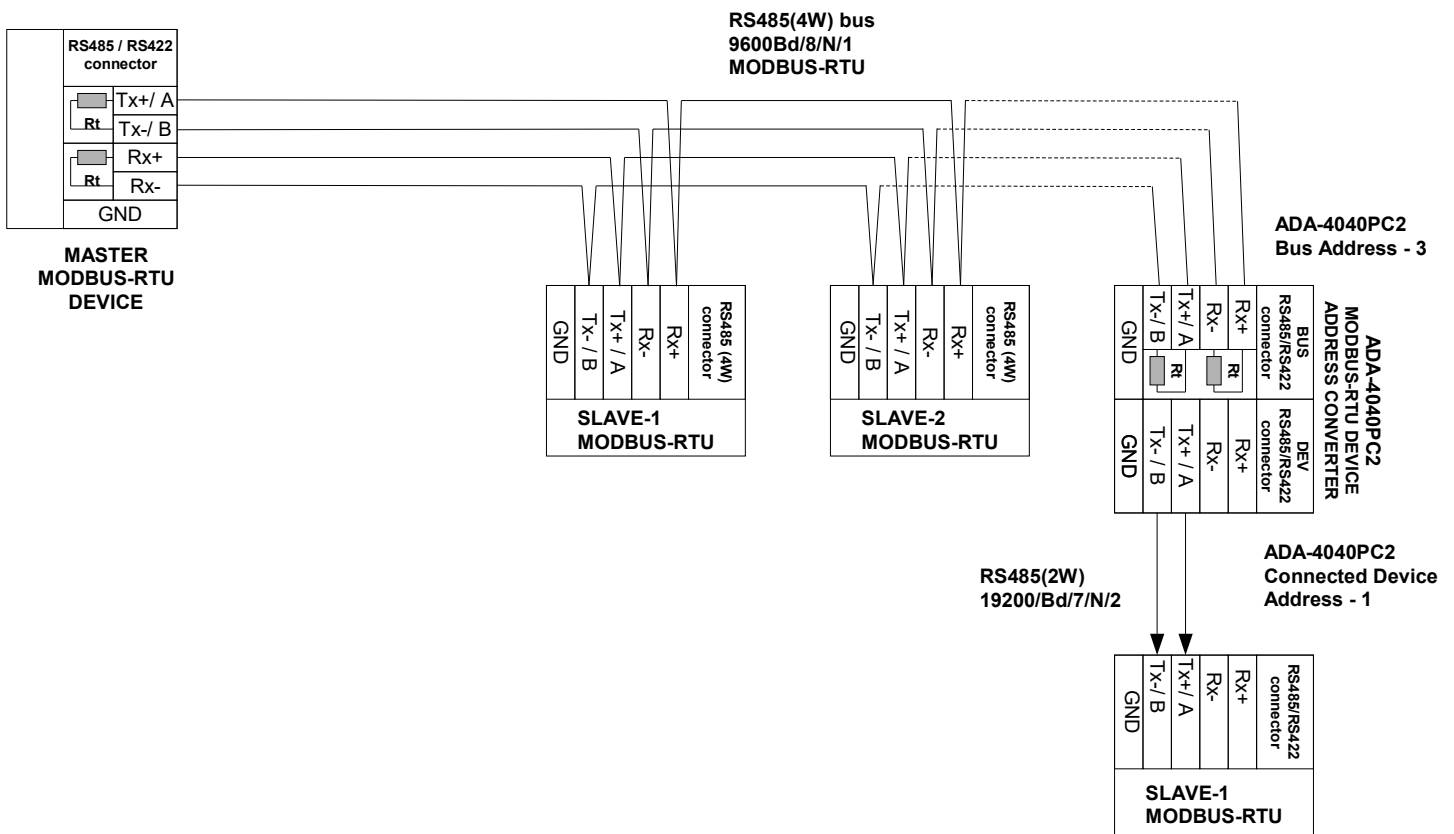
RS485(4W) bus
9600Bd/8/N/1
MODBUS-RTU

RS485 / RS422 connector
Tx+/ A
Rt
Tx-/ B
Rx+
Rt
Rx-
GND

MASTER
MODBUS-RTU
DEVICE

GND
Tx- / B
Tx+ / A
Rx-
Rx+
RS485 (4W) connector

SLAVE-1
MODBUS-RTU

GND
Tx- / B
Tx+ / A
Rx-
Rx+
RS485 (4W) connector

SLAVE-2
MODBUS-RTU

ADA-4040PC2
Bus Address - 3

GND
Tx-/ B
Tx+/ A
Rx-
Rx+
BUS RS485/RS422 connector
Rt
Rt

GND
Tx- / B
Tx+ / A
Rx-
Rx+
DEV RS485/RS422 connector

ADA-4040PC2
MODBUS-RTU DEVICE
ADDRESS CONVERTER

RS485(2W)
19200/Bd/7/N/2

ADA-4040PC2
Connected Device
Address - 1

GND
Tx-/ B
Tx+/ A
Rx-
Rx+
RS485/RS422 connector

SLAVE-1
MODBUS-RTU